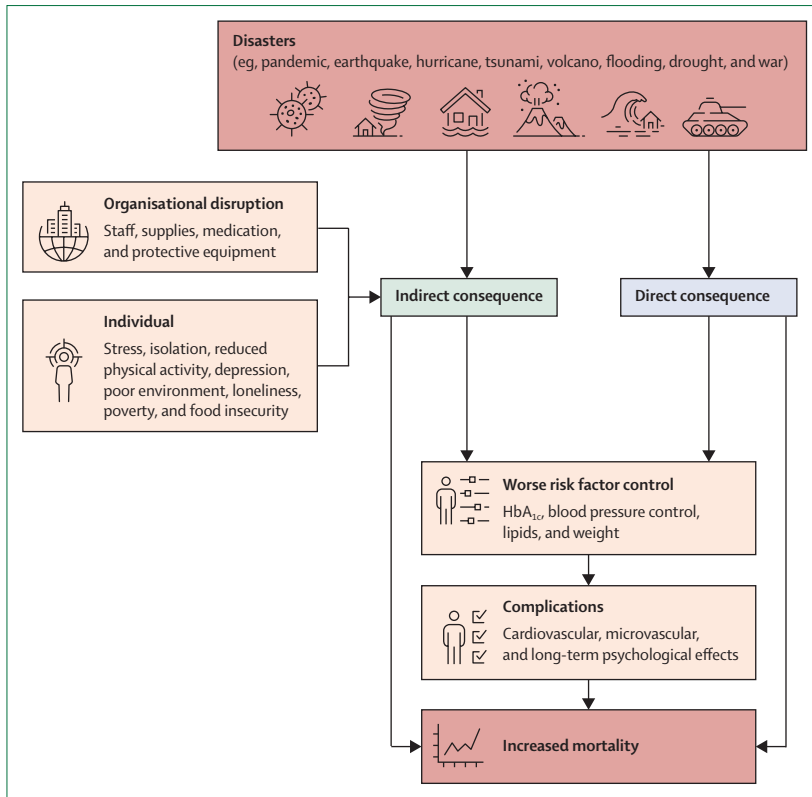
Disasters
(eg, pandemic, earthquake, hurricane, tsunami, volcano, flooding, drought, and war)

Organisational disruption
Staff, supplies, medication, and protective equipment

Individual
Stress, isolation, reduced physical activity, depression, poor environment, loneliness, poverty, and food insecurity

Indirect consequence

Direct consequence

Worse risk factor control
$HbA_{1c}$, blood pressure control, lipids, and weight

Complications
Cardiovascular, microvascular, and long-term psychological effects

Increased mortality